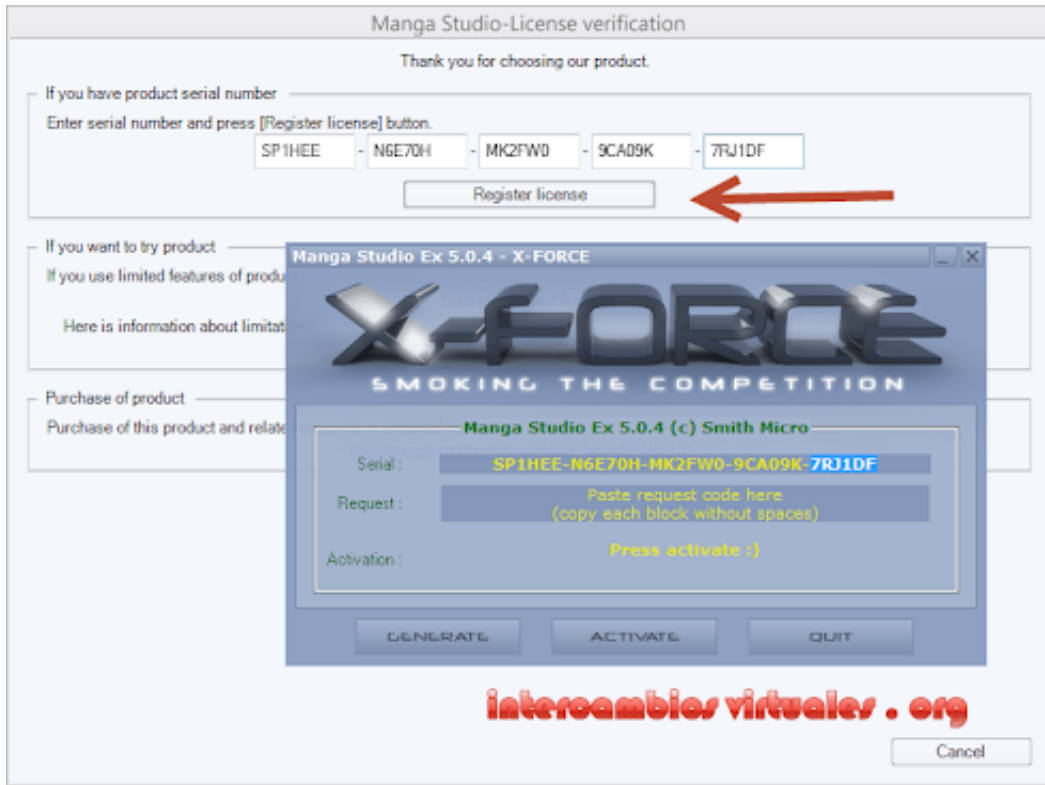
Manga Studio-License verification

Thank you for choosing our product.

If you have product serial number

Enter serial number and press [Register license] button.

SP1HEE - N6E70H - MK2FW0 - 9CA09K - 7RJ1DF

Register license

If you want to try product

If you use limited features of produ

Here is information about limitat

Purchase of product

Purchase of this product and relate

Manga Studio Ex 5.0.4 - X-FORCE

X-FORCE

SMOKING THE COMPETITION

Manga Studio Ex 5.0.4 (c) Smith Micro

Serial : SP1HEE-N6E70H-MK2FW0-9CA09K-7RJ1DF

Request : Paste request code here (copy each block without spaces)

Activation : Press activate :)

GENERATE ACTIVATE QUIT

intercambios virtuales . org

Cancel